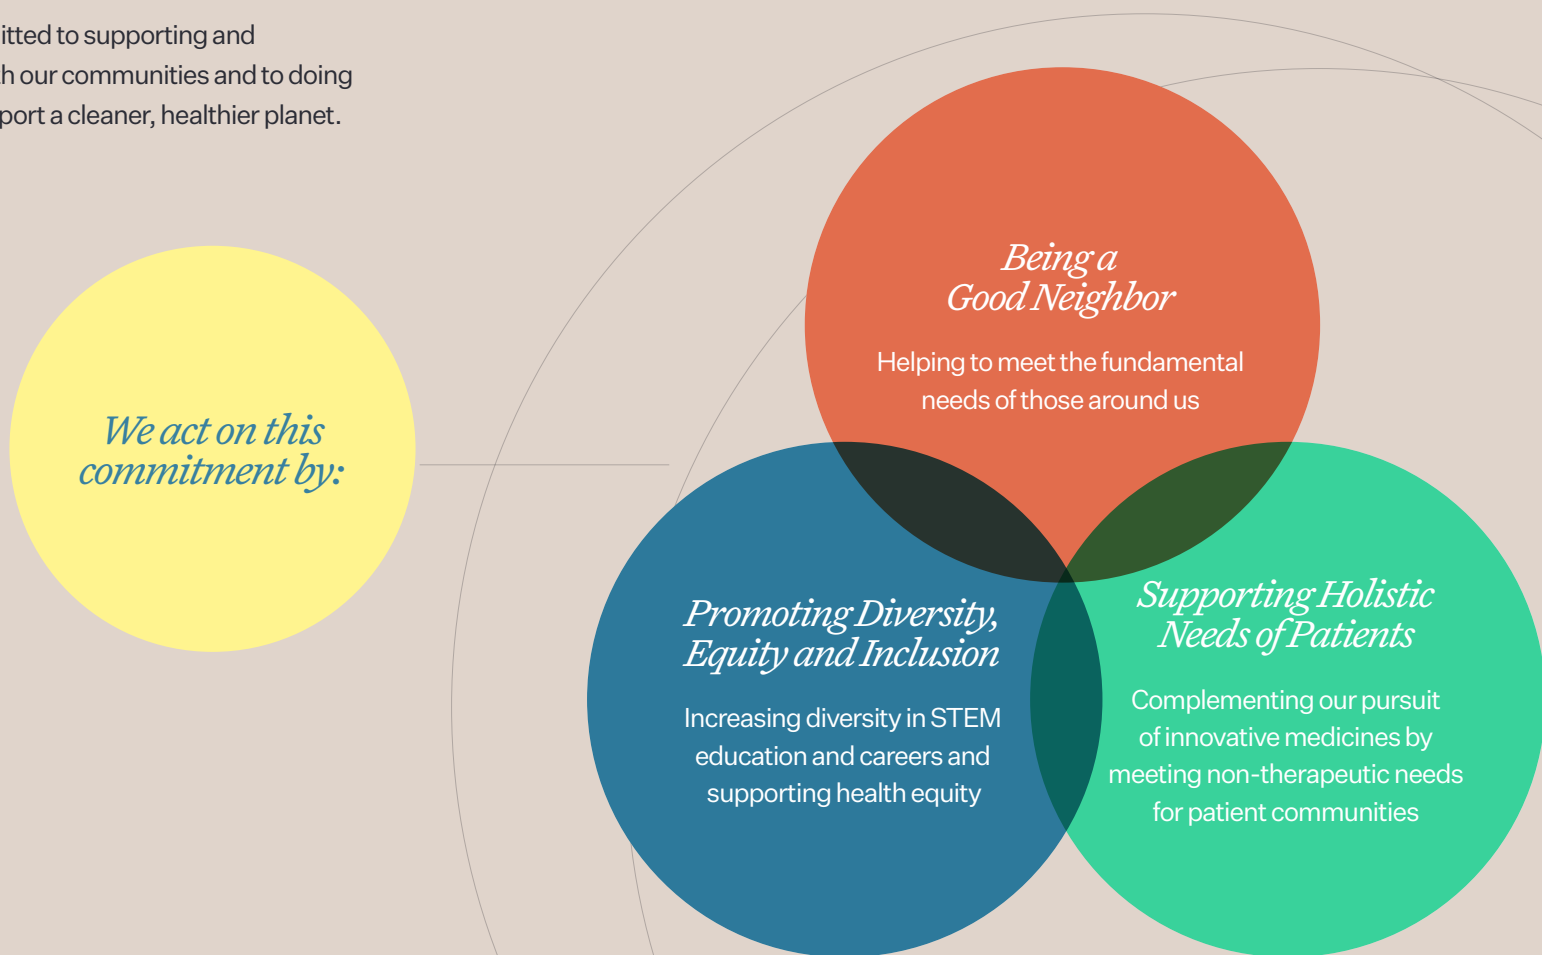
itted to supporting and h our communities and to doing port a cleaner, healthier planet.

We act on this commitment by:

Being a Good Neighbor

Helping to meet the fundamental needs of those around us

Promoting Diversity, Equity and Inclusion

Increasing diversity in STEM education and careers and supporting health equity

Supporting Holistic Needs of Patients

Complementing our pursuit of innovative medicines by meeting non-therapeutic needs for patient communities